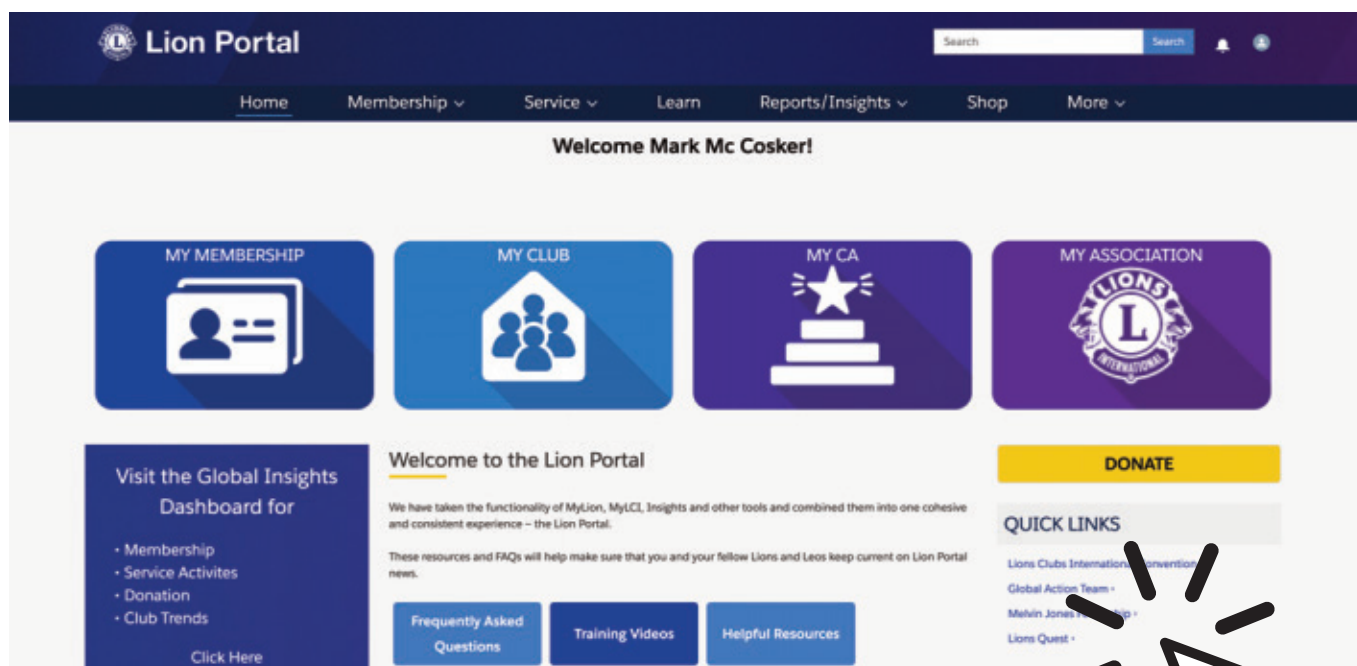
Lion Portal

Search

Search

Home Membership Service Learn Reports/Insights Shop More

Welcome Mark Mc Cosker!

MY MEMBERSHIP

MY CLUB

MY CA

MY ASSOCIATION

LIONS

L

INTERNATIONAL

Visit the Global Insights Dashboard for

- Membership
- Service Activites
- Donation
- Club Trends

Click Here

Welcome to the Lion Portal

We have taken the functionality of MyLion, MyLCI, Insights and other tools and combined them into one cohesive and consistent experience – the Lion Portal.

These resources and FAQs will help make sure that you and your fellow Lions and Leos keep current on Lion Portal news.

Frequently Asked Questions

Training Videos

Helpful Resources

DONATE

QUICK LINKS

Lions Clubs International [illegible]onvention

Global Action Team ›

Melvin Jones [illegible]ship ›

Lions Quest ›